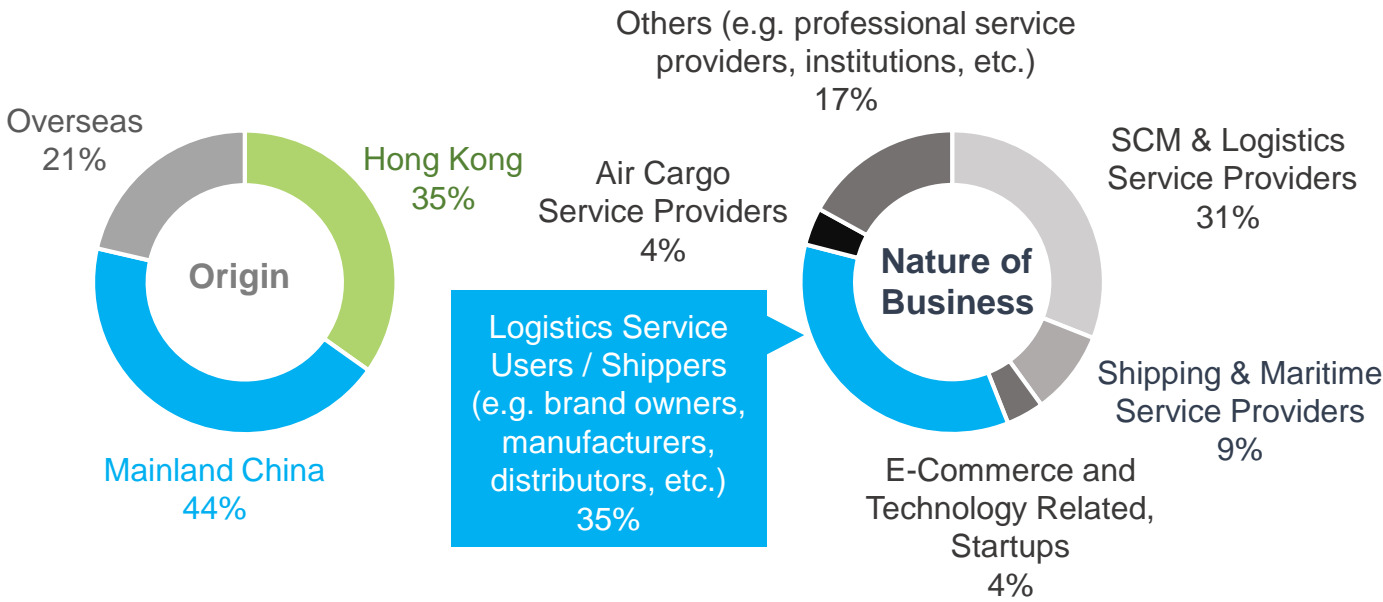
Overseas
21%

Hong Kong
35%

Origin

Mainland China
44%

Others (e.g. professional service providers, institutions, etc.)
17%

Air Cargo Service Providers
4%

SCM & Logistics Service Providers
31%

Nature of Business

Logistics Service Users / Shippers (e.g. brand owners, manufacturers, distributors, etc.)
35%

Shipping & Maritime Service Providers
9%

E-Commerce and Technology Related, Startups
4%